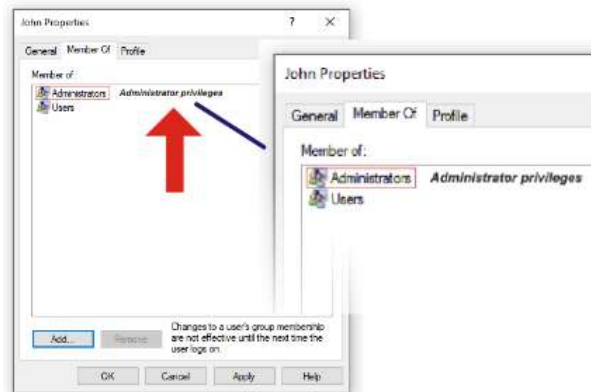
John Properties

?

×

General

Member Of

Profile

Member of:

Administrators

Administrator privileges

Users

Add...

Remove

Changes to a user's group membership are not effective until the next time the user logs on.

OK

Cancel

Apply

Help

John Properties

General

Member Of

Profile

Member of:

Administrators

Administrator privileges

Users